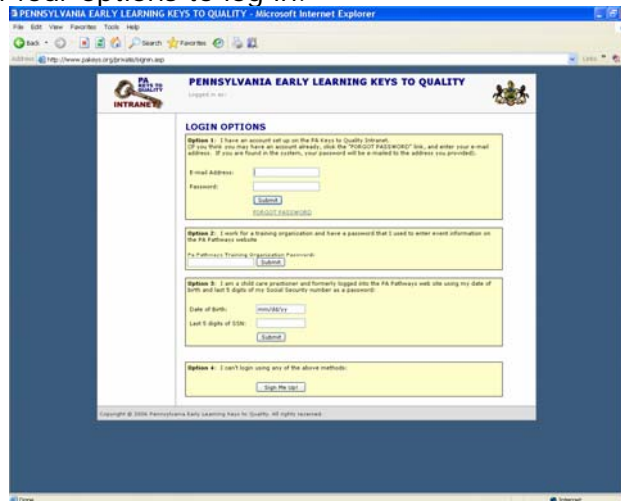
PENNSYLVANIA EARLY LEARNING KEYS TO QUALITY - Microsoft Internet Explorer

File Edit View Favorites Tools Help

Back Search Favorites

Address http://www.pakeys.org/private/signin.asp

Links

PA KEYS TO QUALITY INTRANET

PENNSYLVANIA EARLY LEARNING KEYS TO QUALITY

Logged in as:

LOGIN OPTIONS

Option 1: I have an account set up on the PA Keys to Quality Intranet. (If you think you may have an account already, click the "FORGOT PASSWORD" link, and enter your e-mail address. If you are found in the system, your password will be e-mailed to the address you provided).

E-mail Address:

Password:

Submit

FORGOT PASSWORD

Option 2: I work for a training organization and have a password that I used to enter event information on the PA Pathways website

Pa Pathways Training Organization Password:

Submit

Option 3: I am a child care practitioner and formerly logged into the PA Pathways web site using my date of birth and last 5 digits of my Social Security number as a password.

Date of Birth: mm/dd/yy

Last 5 digits of SSN:

Submit

Option 4: I can't login using any of the above methods:

Sign Me Up!

Copyright © 2006 Pennsylvania Early Learning Keys to Quality. All rights reserved.

Done

Internet